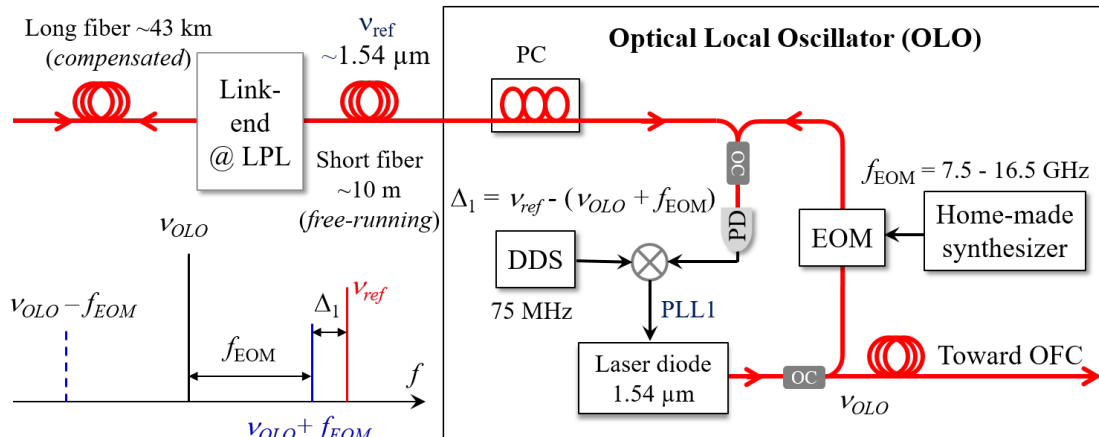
Long fiber ~43 km (*compensated*)

$\nu_{ref}$ ~1.54 μm

Link-end @ LPL

Short fiber ~10 m (*free-running*)

Optical Local Oscillator (OLO)

PC

OC

$f_{EOM}$ = 7.5 - 16.5 GHz

$\Delta_1 = \nu_{ref} - (\nu_{OLO} + f_{EOM})$

PD

EOM

Home-made synthesizer

DDS

75 MHz

PLL1

Laser diode 1.54 μm

OC

Toward OFC

$\nu_{OLO}$

$\nu_{OLO}$

$\nu_{OLO} - f_{EOM}$

$\Delta_1$

$\nu_{ref}$

$f_{EOM}$

$f$

$\nu_{OLO} + f_{EOM}$